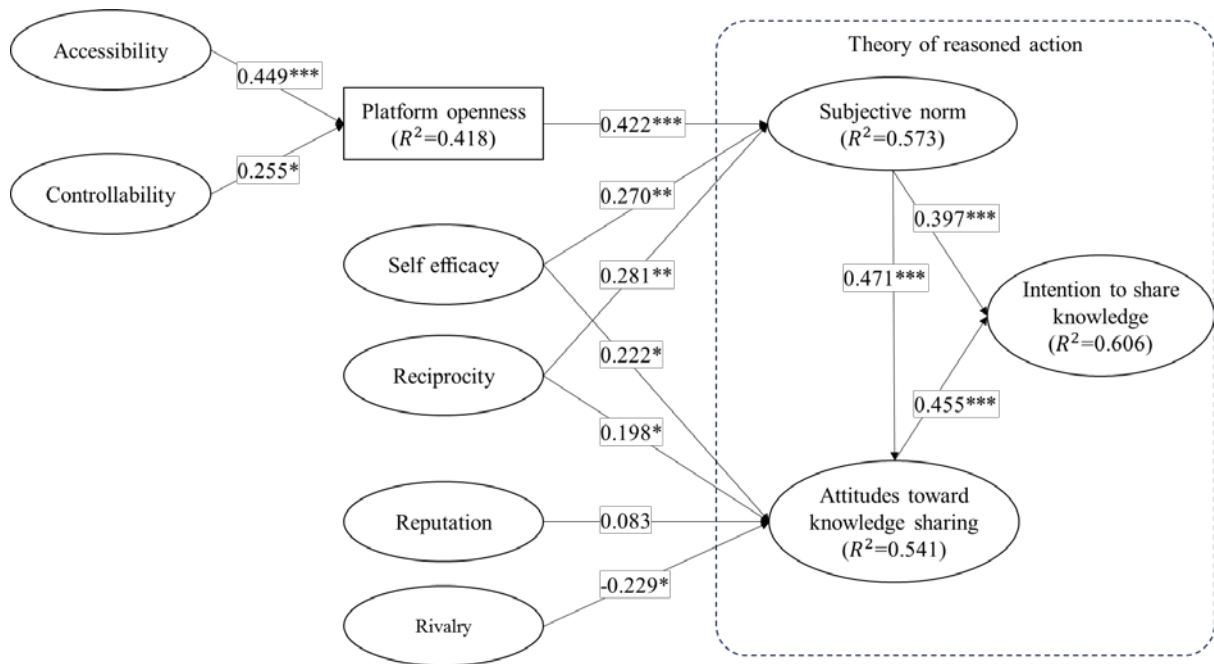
Accessibility

0.449***

Controllability

0.255*

Platform openness ($R^2$=0.418)

0.422***

Theory of reasoned action

Subjective norm ($R^2$=0.573)

0.270**

Self efficacy

0.281**

0.397***

0.471***

Intention to share knowledge ($R^2$=0.606)

Reciprocity

0.222*

0.455***

0.198*

Reputation

0.083

Attitudes toward knowledge sharing ($R^2$=0.541)

-0.229*

Rivalry